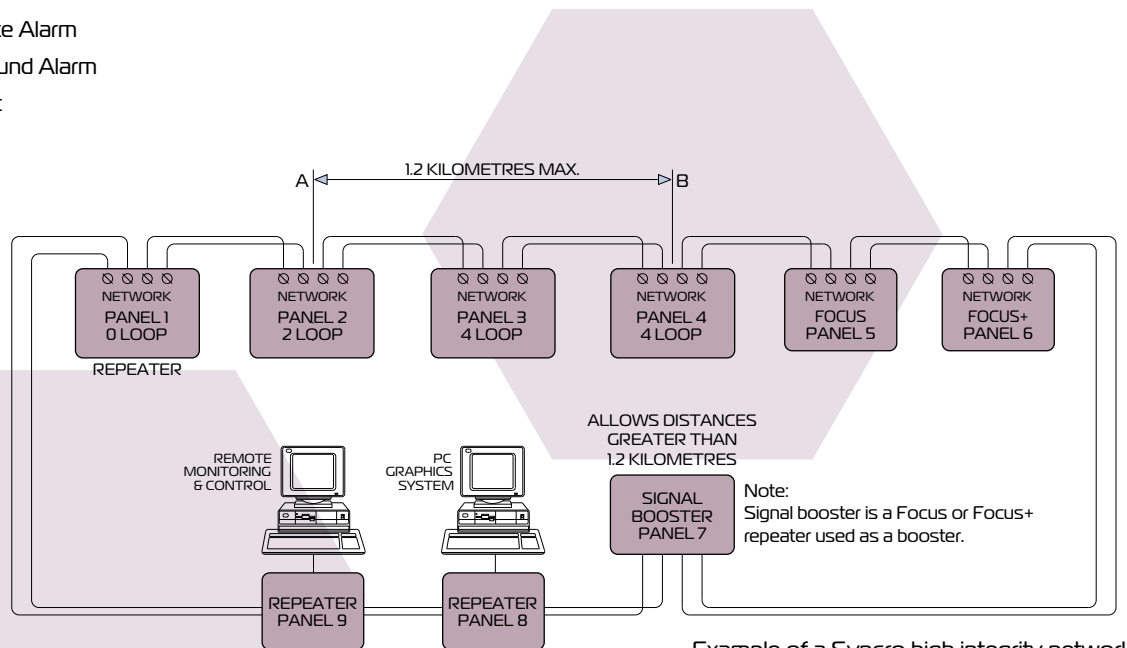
te Alarm
und Alarm
t

A
1.2 KILOMETRES MAX.
B

NETWORK
PANEL 1
0 LOOP
REPEATER

NETWORK
PANEL 2
2 LOOP

NETWORK
PANEL 3
4 LOOP

NETWORK
PANEL 4
4 LOOP

NETWORK
FOCUS
PANEL 5

NETWORK
FOCUS+
PANEL 6

REMOTE
MONITORING
& CONTROL

PC
GRAPHICS
SYSTEM

ALLOWS DISTANCES
GREATER THAN
1.2 KILOMETRES

SIGNAL
BOOSTER
PANEL 7

Note:
Signal booster is a Focus or Focus+ repeater used as a booster.

REPEATER
PANEL 9

REPEATER
PANEL 8

Example of a Syncro high integrity netwo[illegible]